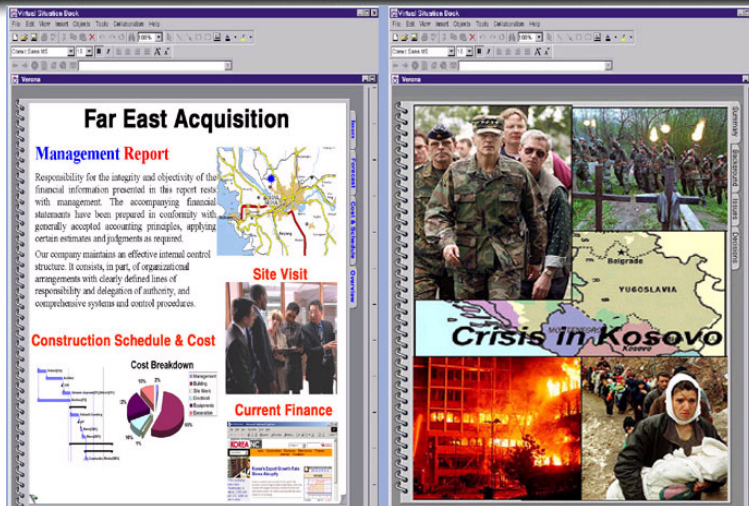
Virtual Situation Book
File Edit View Insert Objects Tools Collaboration Help
100%
Comic Sans MS
Verona

Far East Acquisition

Management Report

Responsibility for the integrity and objectivity of the financial information presented in this report rests with management. The accompanying financial statements have been prepared in conformity with generally accepted accounting principles, applying certain estimates and judgments as required.

Our company maintains an effective internal control structure. It consists, in part, of organizational arrangements with clearly defined lines of responsibility and delegation of authority, and comprehensive systems and control procedures.

Site Visit

Construction Schedule & Cost

Cost Breakdown

Current Finance

KOREA

Issues
Forecast
Cost & Schedule
Overview

Virtual Situation Book
File Edit View Insert Objects Tools Collaboration Help
100%
Comic Sans MS
Verona

Belgrade
YUGOSLAVIA
MONTENEGRO
Kosovo

Crisis in Kosovo

Summary
Background
Issues
Decisions